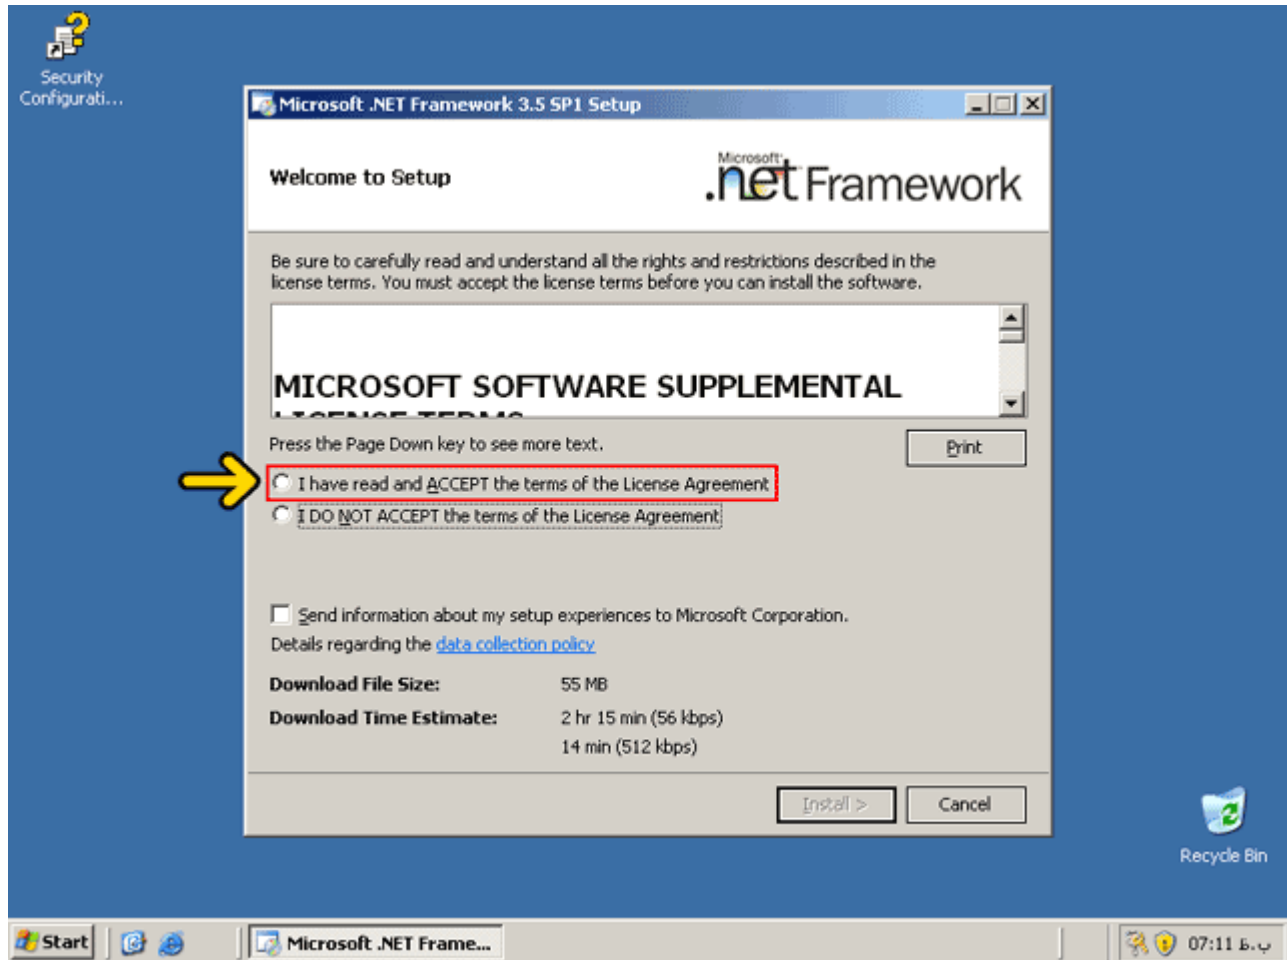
Security Configurati...

Microsoft .NET Framework 3.5 SP1 Setup

Welcome to Setup

Microsoft .net Framework

Be sure to carefully read and understand all the rights and restrictions described in the license terms. You must accept the license terms before you can install the software.

MICROSOFT SOFTWARE SUPPLEMENTAL

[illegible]

Press the Page Down key to see more text.

Print

I have read and ACCEPT the terms of the License Agreement

I DO NOT ACCEPT the terms of the License Agreement

Send information about my setup experiences to Microsoft Corporation.

Details regarding the data collection policy

Download File Size: 55 MB

Download Time Estimate: 2 hr 15 min (56 kbps)

14 min (512 kbps)

Install >

Cancel

Recycle Bin

Start

Microsoft .NET Frame...

07:11 ب.ظ